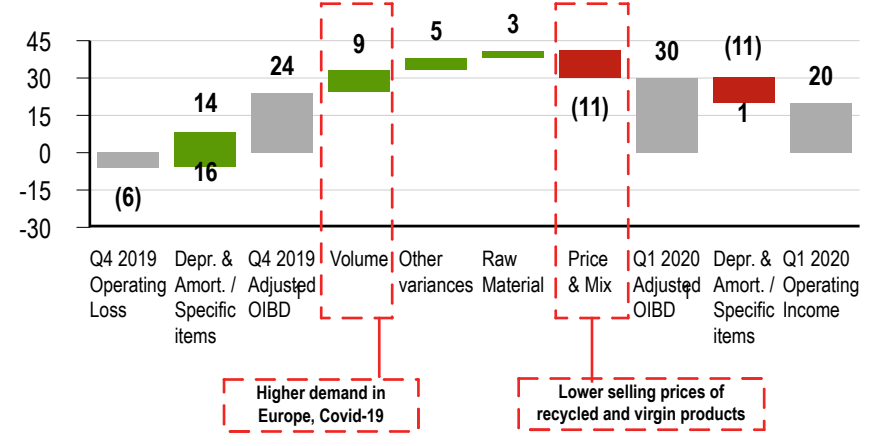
45
30
15
0
-15
-30

(6)
14
16
24
9
5
3
(11)
30
(11)
1
20

Q4 2019 Operating Loss
Depr. & Amort. / Specific items
Q4 2019 Adjusted OIBD¹
Volume
Other variances
Raw Material
Price & Mix
Q1 2020 Adjusted OIBD¹
Depr. & Amort. / Specific items
Q1 2020 Operating Income

Higher demand in Europe, Covid-19
Lower selling prices of recycled and virgin products